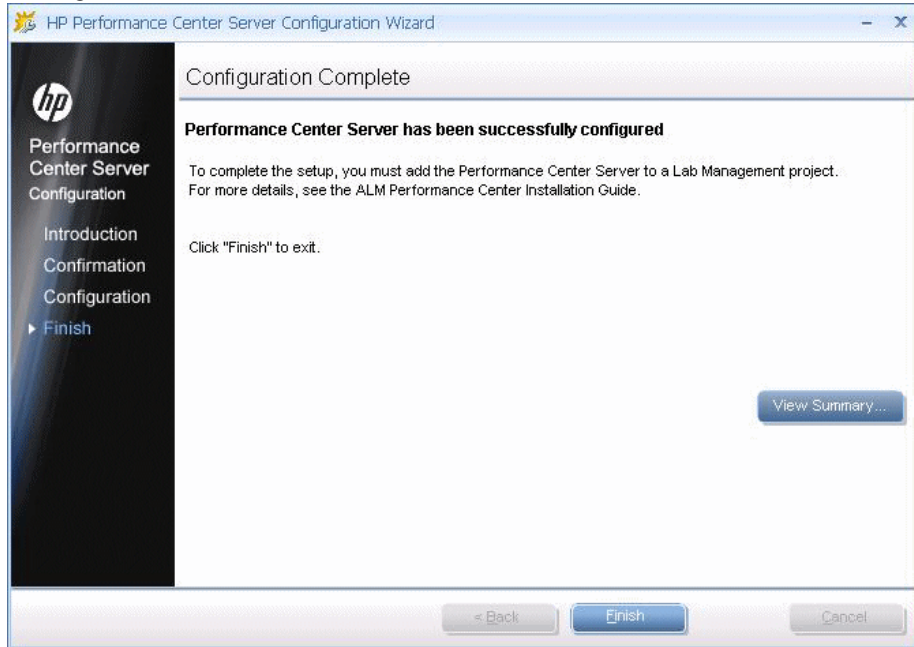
HP Performance Center Server Configuration Wizard

hp

Performance Center Server Configuration

Introduction
Confirmation
Configuration
Finish

Configuration Complete

Performance Center Server has been successfully configured

To complete the setup, you must add the Performance Center Server to a Lab Management project. For more details, see the ALM Performance Center Installation Guide.

Click "Finish" to exit.

View Summary...

< Back
Finish
Cancel